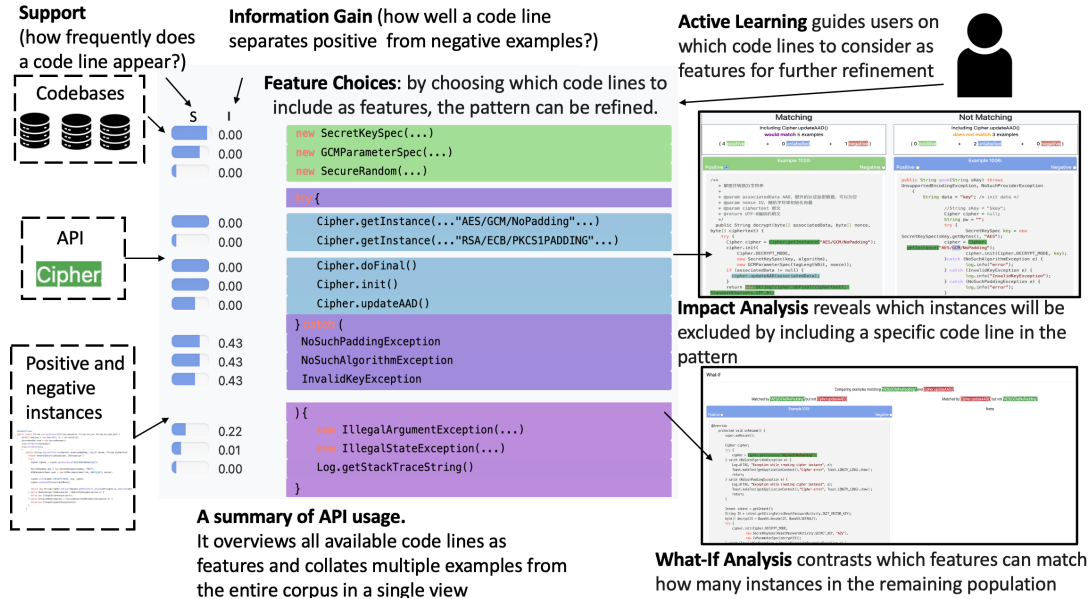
**Support** (how frequently does a code line appear?)

**Information Gain** (how well a code line separates positive from negative examples?)

**Active Learning** guides users on which code lines to consider as features for further refinement

Codebases

S I

**Feature Choices**: by choosing which code lines to include as features, the pattern can be refined.

0.00 new SecretKeySpec(...)
0.00 new GCMParameterSpec(...)
0.00 new SecureRandom(...)

try {

0.00 Cipher.getInstance(..."AES/GCM/NoPadding")
0.00 Cipher.getInstance(..."RSA/ECB/PKCS1PADDING")

0.00 Cipher.doFinal()
0.00 Cipher.init()
0.00 Cipher.updateAAD()

} catch (
0.43 NoSuchPaddingException
0.43 NoSuchAlgorithmException
0.43 InvalidKeyException

){
0.22 new IllegalArgumentException(...)
0.01 new IllegalStateException(...)
0.00 Log.getStackTraceString()
}

API

Cipher

Positive and negative instances

Matching

Not Matching

**Impact Analysis** reveals which instances will be excluded by including a specific code line in the pattern

What-If

**A summary of API usage.**
It overviews all available code lines as features and collates multiple examples from the entire corpus in a single view

**What-If Analysis** contrasts which features can match how many instances in the remaining population